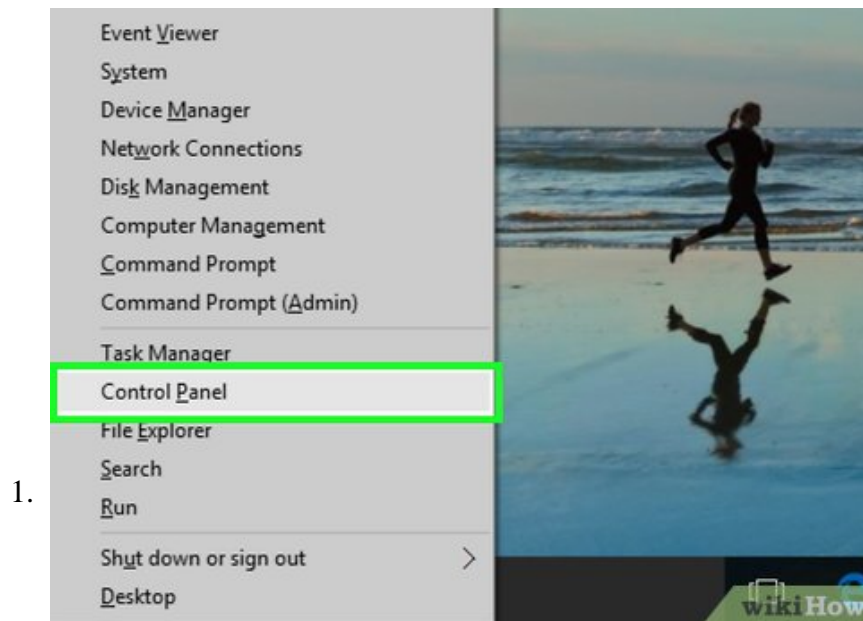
Event Viewer
System
Device Manager
Network Connections
Disk Management
Computer Management
Command Prompt
Command Prompt (Admin)
Task Manager
Control Panel
File Explorer
Search
Run
Shut down or sign out >
Desktop

1.

wikiHow